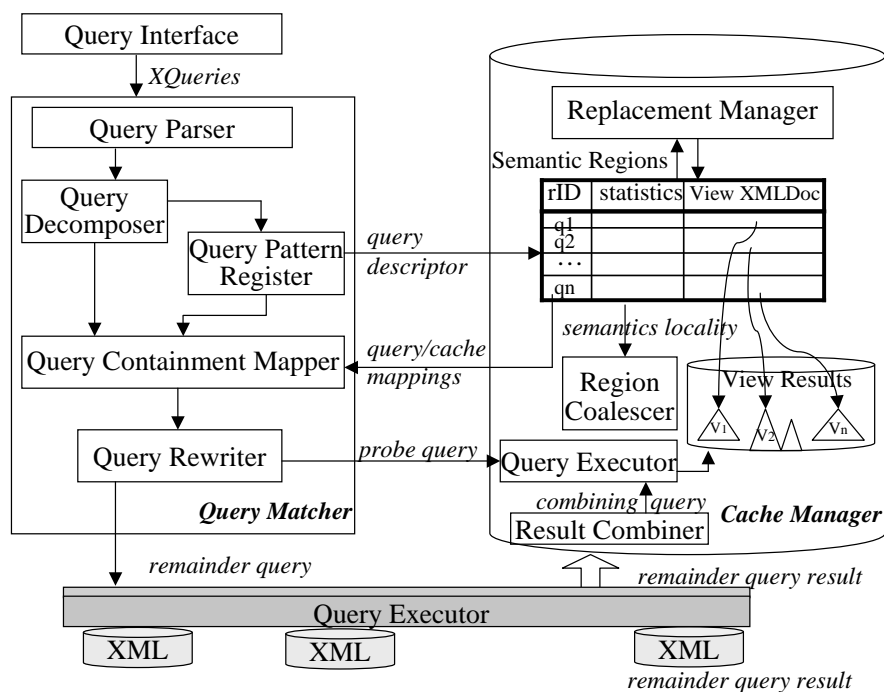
Query Interface

XQueries

Query Parser

Query Decomposer

Query Pattern Register

Query Containment Mapper

Query Rewriter

Query Matcher

query descriptor

query/cache mappings

probe query

Replacement Manager

Semantic Regions

| rID | statistics | View XMLDoc |
|---|---|---|
| q1 | | |
| q2 | | |
| … | | |
| qn | | |

semantics locality

Region Coalescer

View Results

$V_1$

$V_2$

$V_n$

Query Executor

combining query

Result Combiner

Cache Manager

remainder query

remainder query result

Query Executor

XML

XML

XML

remainder query result